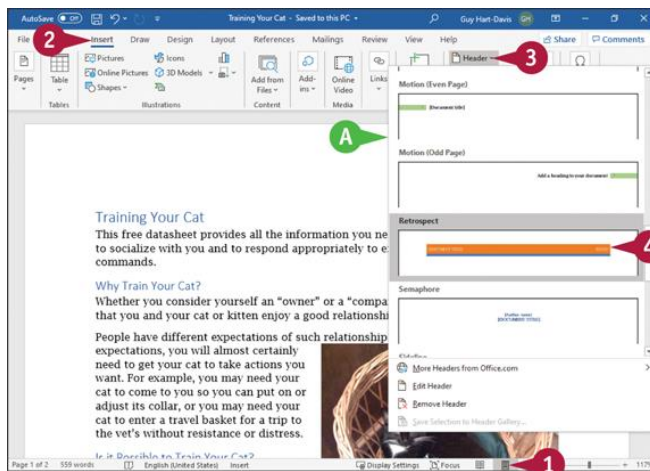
AutoSave Off Training Your Cat - Saved to this PC Guy Hart-Davis GH

File Insert Draw Design Layout References Mailings Review View Help Share Comments

2 3

Pages Table Tables Pictures Online Pictures Shapes Icons 3D Models Illustrations Add from Files Content Add-ins Online Video Media Links Header

Motion (Even Page)

[Document title]

A

Motion (Odd Page)

Add a heading to your document!

Retrospect

4

Semaphore

[Author name]
[DOCUMENT TITLE]

Sideline

More Headers from Office.com
Edit Header
Remove Header
Save Selection to Header Gallery...

Training Your Cat

This free datasheet provides all the information you ne to socialize with you and to respond appropriately to e commands.

Why Train Your Cat?

Whether you consider yourself an "owner" or a "compa that you and your cat or kitten enjoy a good relationshi

People have different expectations of such relationship expectations, you will almost certainly need to get your cat to take actions you want. For example, you may need your cat to come to you so you can put on or adjust its collar, or you may need your cat to enter a travel basket for a trip to the vet's without resistance or distress.

Is it Possible to Train Your Cat?

Page 1 of 2 559 words English (United States) Insert Display Settings Focus 1 117%